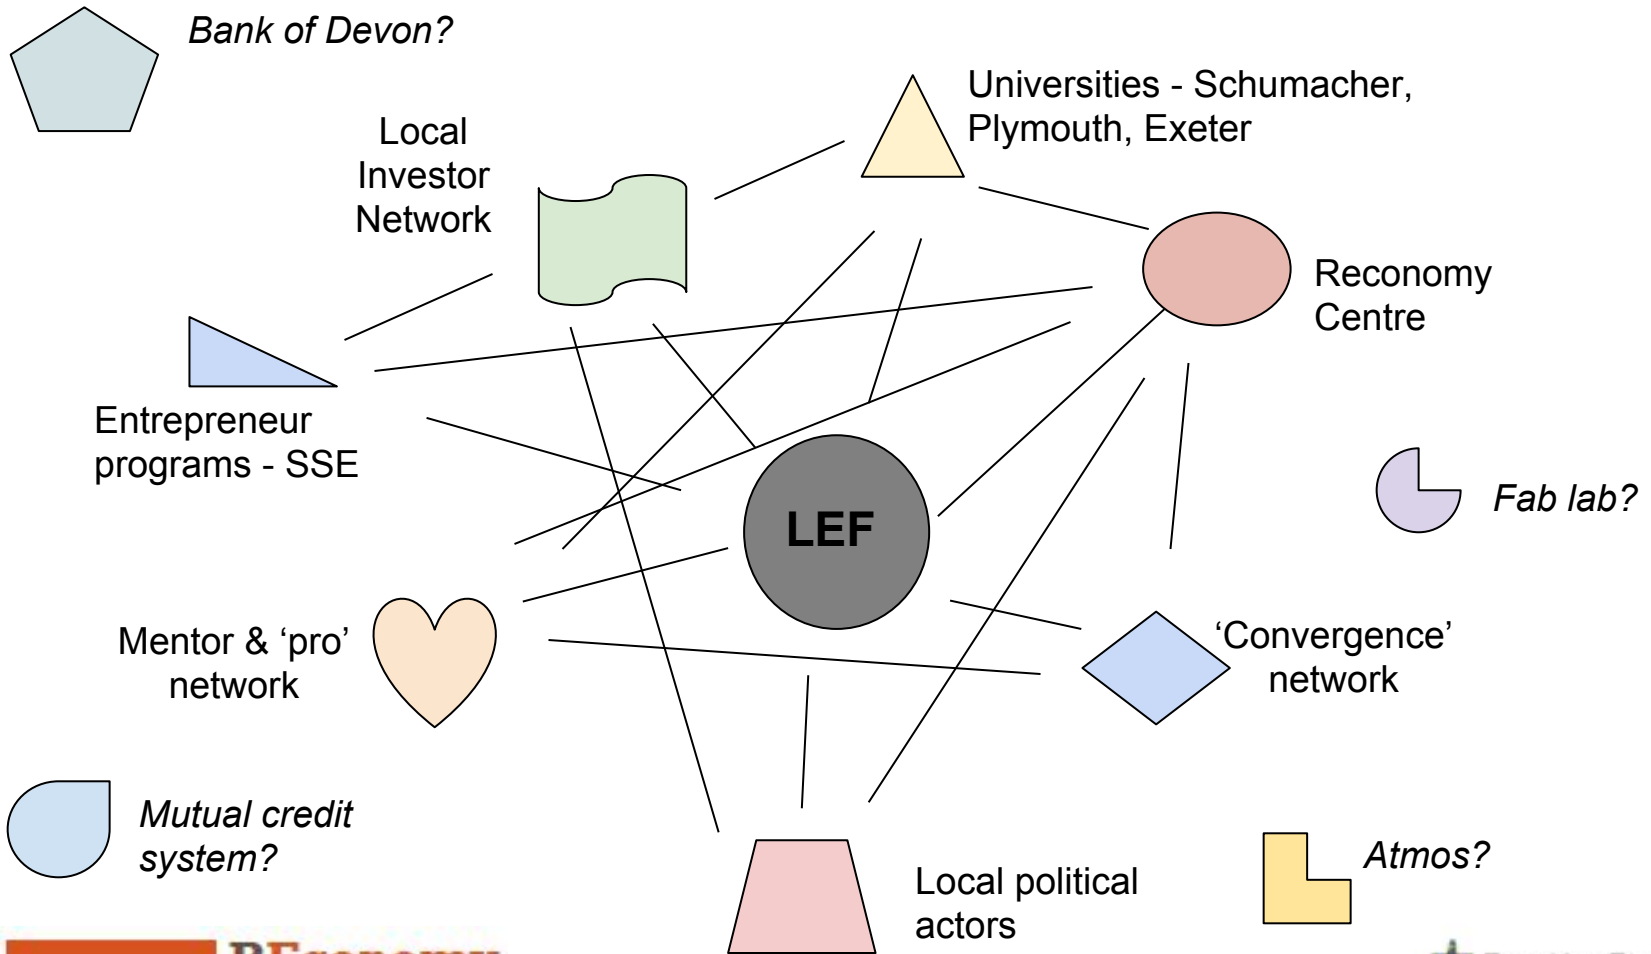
Bank of Devon?

Universities - Schumacher, Plymouth, Exeter

Local Investor Network

Reconomy Centre

Entrepreneur programs - SSE

Fab lab?

LEF

Mentor & ‘pro’ network

‘Convergence’ network

Mutual credit system?

Atmos?

Local political actors

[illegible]